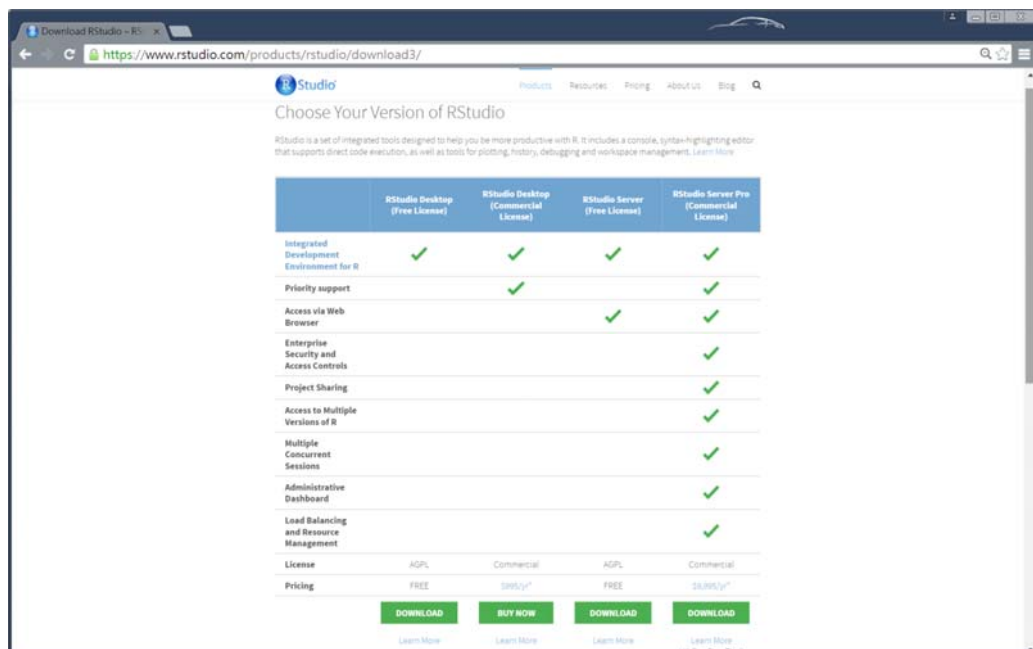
Download RStudio – RS ×

https://www.rstudio.com/products/rstudio/download3/

R Studio

Products Resources Pricing About Us Blog

Choose Your Version of RStudio

RStudio is a set of integrated tools designed to help you be more productive with R. It includes a console, syntax-highlighting editor that supports direct code execution, as well as tools for plotting, history, debugging and workspace management. Learn More

| | RStudio Desktop (Free License) | RStudio Desktop (Commercial License) | RStudio Server (Free License) | RStudio Server Pro (Commercial License) |
|---|---|---|---|---|
| Integrated Development Environment for R | ✓ | ✓ | ✓ | ✓ |
| Priority support | | ✓ | | ✓ |
| Access via Web Browser | | | ✓ | ✓ |
| Enterprise Security and Access Controls | | | | ✓ |
| Project Sharing | | | | ✓ |
| Access to Multiple Versions of R | | | | ✓ |
| Multiple Concurrent Sessions | | | | ✓ |
| Administrative Dashboard | | | | ✓ |
| Load Balancing and Resource Management | | | | ✓ |
| License | AGPL | Commercial | AGPL | Commercial |
| Pricing | FREE | $995/yr* | FREE | $9,995/yr* |
| | DOWNLOAD | BUY NOW | DOWNLOAD | DOWNLOAD |
| | Learn More | Learn More | Learn More | Learn More |